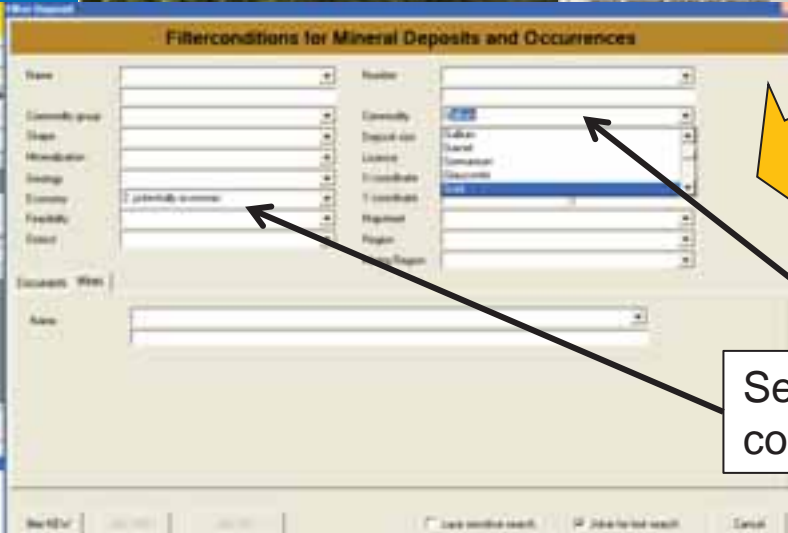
Filterconditions for Mineral Deposits and Occurrences

Name
Number
Commodity group
Commodity
Shape
Deposit size
Mineralization
Licence
Geology
X coordinate
Economy
2. potentially economic
Y coordinate
Feasibility
District
Region
Gallium
Garnet
Germanium
Glauconite
Gold

Documents Mines

Name

Se
co

Case sensitive search
Joker for text search
Cancel